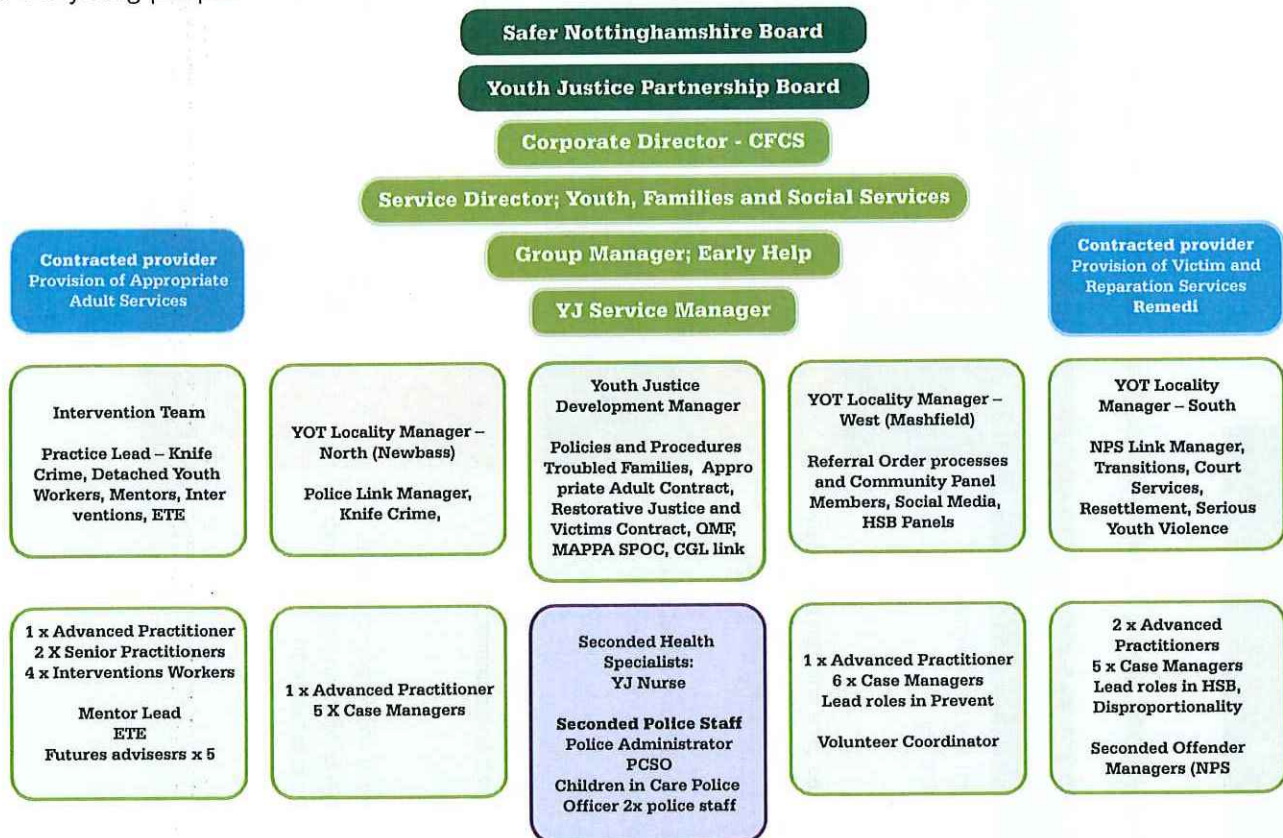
Safer Nottinghamshire Board

Youth Justice Partnership Board

Corporate Director - CFCS

Service Director; Youth, Families and Social Services

Group Manager; Early Help

YJ Service Manager

Contracted provider
Provision of Appropriate Adult Services

Contracted provider
Provision of Victim and Reparation Services
Remedi

Intervention Team

Practice Lead – Knife Crime, Detached Youth Workers, Mentors, Interventions, ETE

YOT Locality Manager – North (Newbass)

Police Link Manager, Knife Crime,

Youth Justice Development Manager

Policies and Procedures Troubled Families, Appropriate Adult Contract, Restorative Justice and Victims Contract, QMF, MAPPA SPOC, CGL link

YOT Locality Manager – West (Mashfield)

Referral Order processes and Community Panel Members, Social Media, HSB Panels

YOT Locality Manager – South

NPS Link Manager, Transitions, Court Services, Resettlement, Serious Youth Violence

1 x Advanced Practitioner
2 X Senior Practitioners
4 x Interventions Workers

Mentor Lead
ETE
Futures advisesrs x 5

1 x Advanced Practitioner
5 X Case Managers

Seconded Health Specialists:
YJ Nurse

Seconded Police Staff
Police Administrator
PCSO
Children in Care Police Officer 2x police staff

1 x Advanced Practitioner
6 x Case Managers
Lead roles in Prevent

Volunteer Coordinator

2 x Advanced Practitioners
5 x Case Managers
Lead roles in HSB, Disproportionality

Seconded Offender Managers (NPS